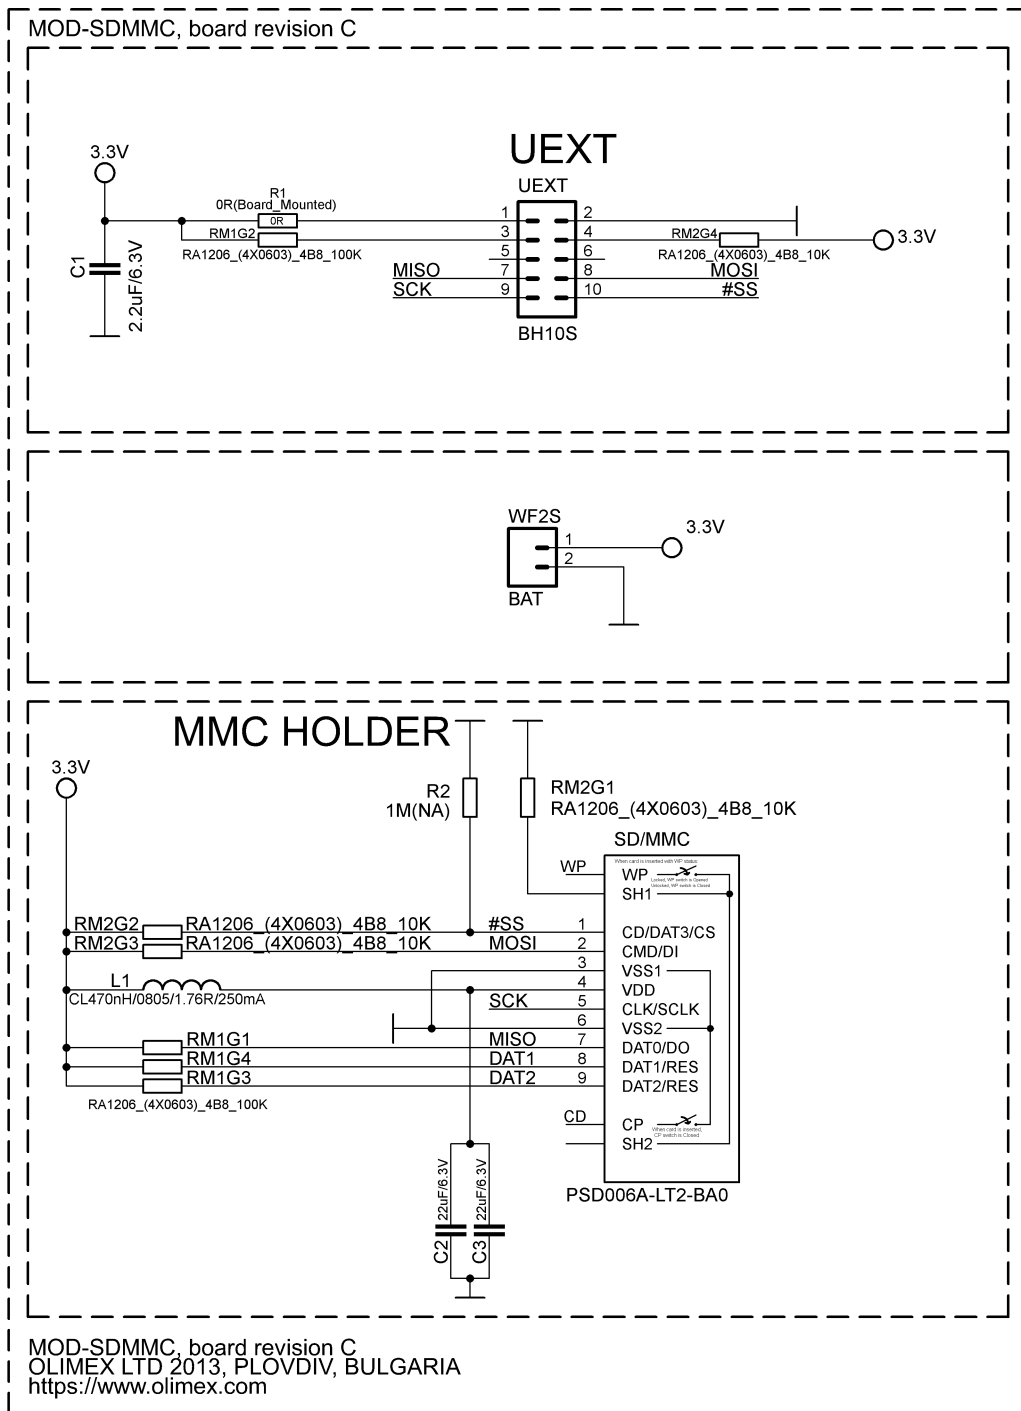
MOD-SDMMC, board revision C

UEXT

3.3V

C1

2.2uF/6.3V

R1
0R(Board_Mounted)
0R
RM1G2
RA1206_(4X0603)_4B8_100K

UEXT
1 2
3 4
5 6
MISO 7 8 MOSI
SCK 9 10 #SS
BH10S

RM2G4
RA1206_(4X0603)_4B8_10K
3.3V

WF2S
1
2
BAT
3.3V

MMC HOLDER

3.3V

R2
1M(NA)

RM2G1
RA1206_(4X0603)_4B8_10K

SD/MMC
WP
When card is inserted with WP status:
Locked, WP switch is Opened
Unlocked, WP switch is Closed
WP
SH1

RM2G2 RA1206_(4X0603)_4B8_10K #SS 1 CD/DAT3/CS
RM2G3 RA1206_(4X0603)_4B8_10K MOSI 2 CMD/DI
3 VSS1
L1
CL470nH/0805/1.76R/250mA
4 VDD
SCK 5 CLK/SCLK
6 VSS2
RM1G1 MISO 7 DAT0/DO
RM1G4 DAT1 8 DAT1/RES
RM1G3 DAT2 9 DAT2/RES
RA1206_(4X0603)_4B8_100K

CD
CP
When card is inserted, CP switch is Closed
SH2

PSD006A-LT2-BA0

22uF/6.3V
22uF/6.3V
C2
C3

MOD-SDMMC, board revision C
OLIMEX LTD 2013, PLOVDIV, BULGARIA
https://www.olimex.com